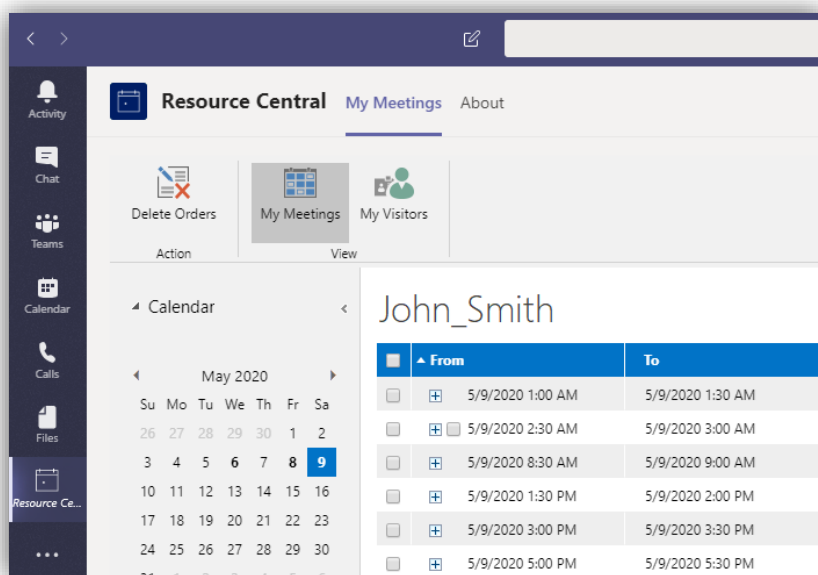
Activity
Chat
Teams
Calendar
Calls
Files
Resource Ce...
...

Resource Central My Meetings About

Delete Orders
Action

My Meetings My Visitors
View

Calendar

May 2020

| Su | Mo | Tu | We | Th | Fr | Sa |
|---|---|---|---|---|---|---|
| 26 | 27 | 28 | 29 | 30 | 1 | 2 |
| 3 | 4 | 5 | 6 | 7 | 8 | 9 |
| 10 | 11 | 12 | 13 | 14 | 15 | 16 |
| 17 | 18 | 19 | 20 | 21 | 22 | 23 |
| 24 | 25 | 26 | 27 | 28 | 29 | 30 |

John_Smith

| From | To |
|---|---|
| 5/9/2020 1:00 AM | 5/9/2020 1:30 AM |
| 5/9/2020 2:30 AM | 5/9/2020 3:00 AM |
| 5/9/2020 8:30 AM | 5/9/2020 9:00 AM |
| 5/9/2020 1:30 PM | 5/9/2020 2:00 PM |
| 5/9/2020 3:00 PM | 5/9/2020 3:30 PM |
| 5/9/2020 5:00 PM | 5/9/2020 5:30 PM |